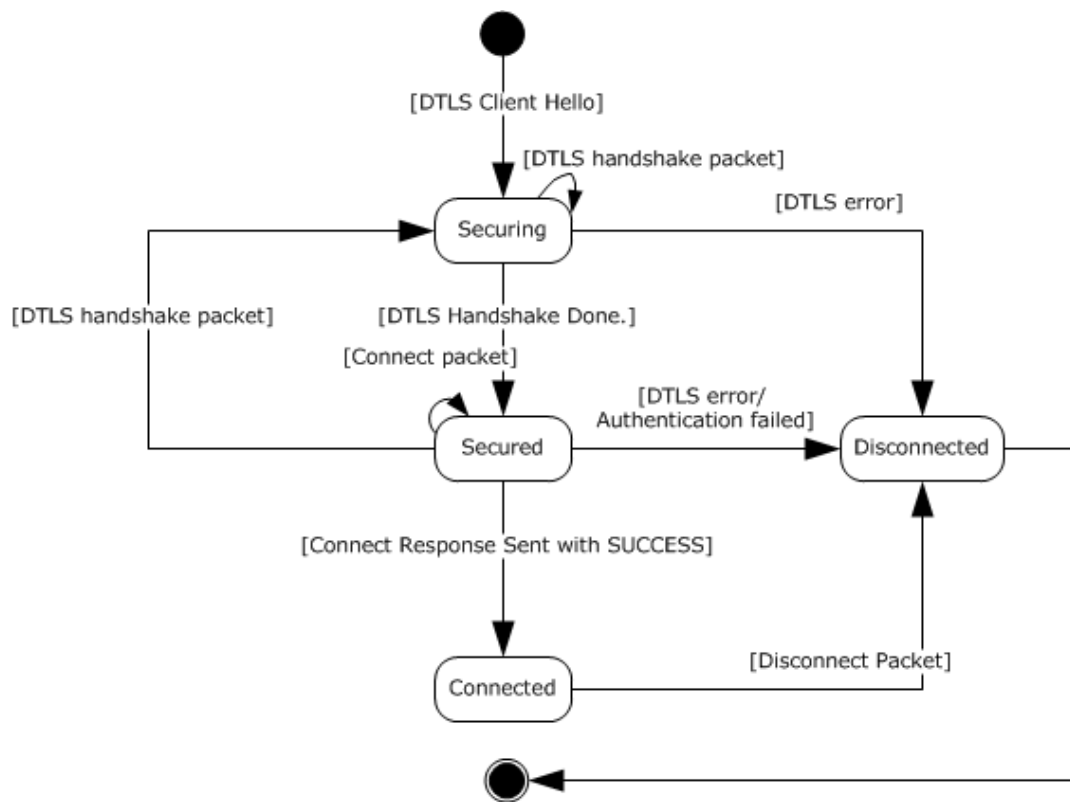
[DTLS Client Hello]

[DTLS handshake packet]

[DTLS error]

Securing

[DTLS handshake packet]

[DTLS Handshake Done.]

[Connect packet]

[DTLS error/ Authentication failed]

Secured

Disconnected

[Connect Response Sent with SUCCESS]

[Disconnect Packet]

Connected